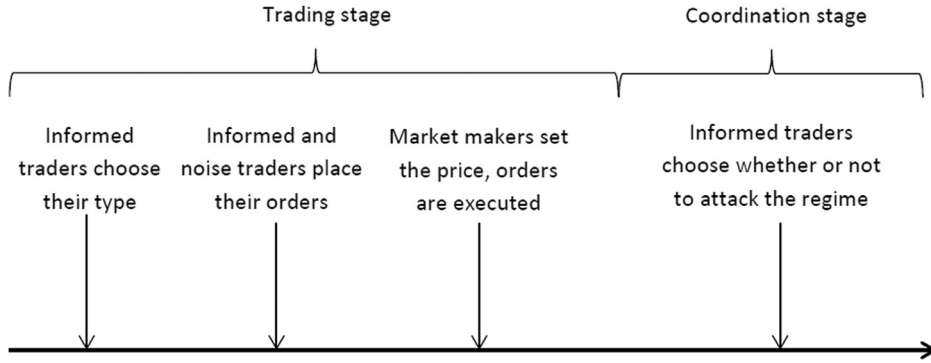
Trading stage

Coordination stage

Informed traders choose their type

Informed and noise traders place their orders

Market makers set the price, orders are executed

Informed traders choose whether or not to attack the regime